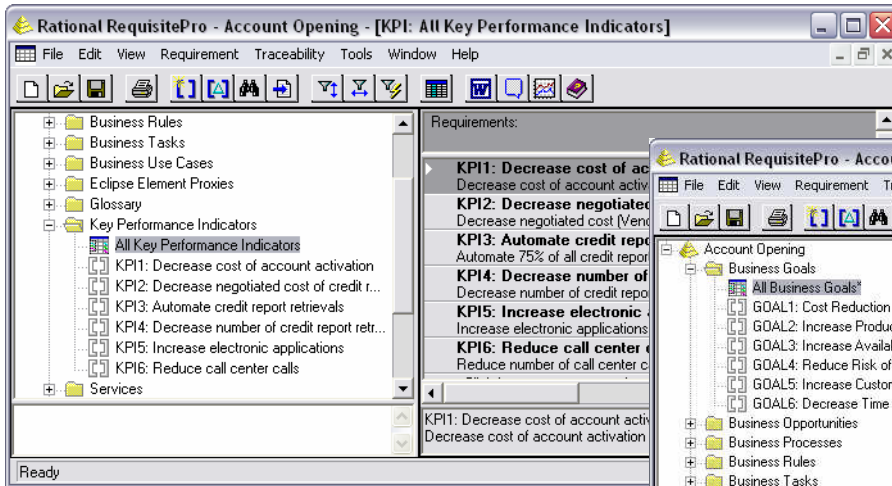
Rational RequisitePro - Account Opening - [KPI: All Key Performance Indicators]

File Edit View Requirement Traceability Tools Window Help

Business Rules
Business Tasks
Business Use Cases
Eclipse Element Proxies
Glossary
Key Performance Indicators
All Key Performance Indicators
KPI1: Decrease cost of account activation
KPI2: Decrease negotiated cost of credit r...
KPI3: Automate credit report retrievals
KPI4: Decrease number of credit report retr...
KPI5: Increase electronic applications
KPI6: Reduce call center calls
Services

Requirements:

KPI1: Decrease cost of ac
Decrease cost of account activ
KPI2: Decrease negotiated
Decrease negotiated cost (Ven
KPI3: Automate credit repo
Automate 75% of all credit repo
KPI4: Decrease number of
Decrease number of credit repo
KPI5: Increase electronic
Increase electronic applications
KPI6: Reduce call center
Reduce number of call center c

KPI1: Decrease cost of account activ
Decrease cost of account activation

Ready

Rational RequisitePro - Accou

File Edit View Requirement Tr

Account Opening
Business Goals
All Business Goals*
GOAL1: Cost Reduction
GOAL2: Increase Produc
GOAL3: Increase Availa
GOAL4: Reduce Risk of
GOAL5: Increase Custon
GOAL6: Decrease Time
Business Opportunities
Business Processes
Business Rules
Business Tasks